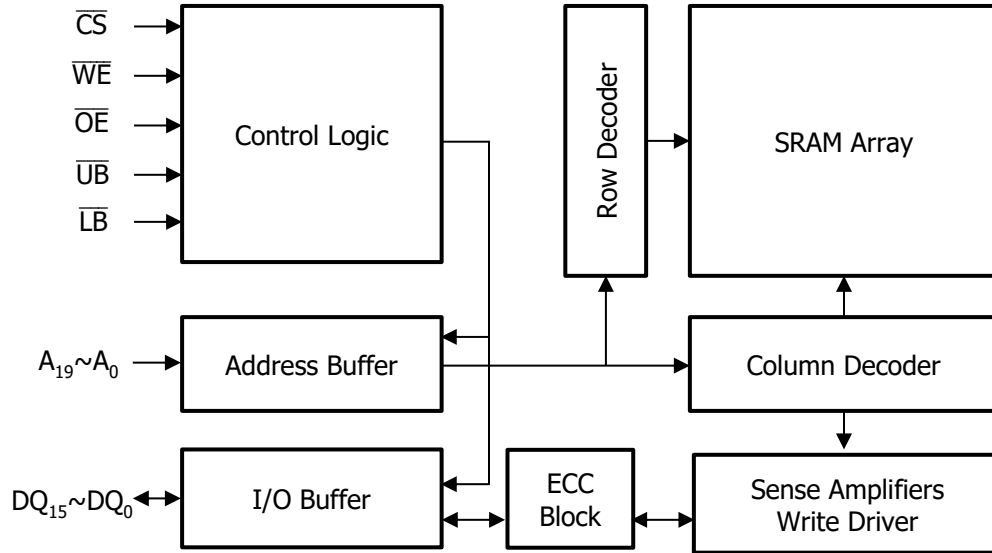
$\overline{CS}$
$\overline{WE}$
$\overline{OE}$
$\overline{UB}$
$\overline{LB}$

Control Logic

Row Decoder

SRAM Array

$A_{19}$~$A_0$

Address Buffer

Column Decoder

$DQ_{15}$~$DQ_0$

I/O Buffer

ECC Block

Sense Amplifiers Write Driver